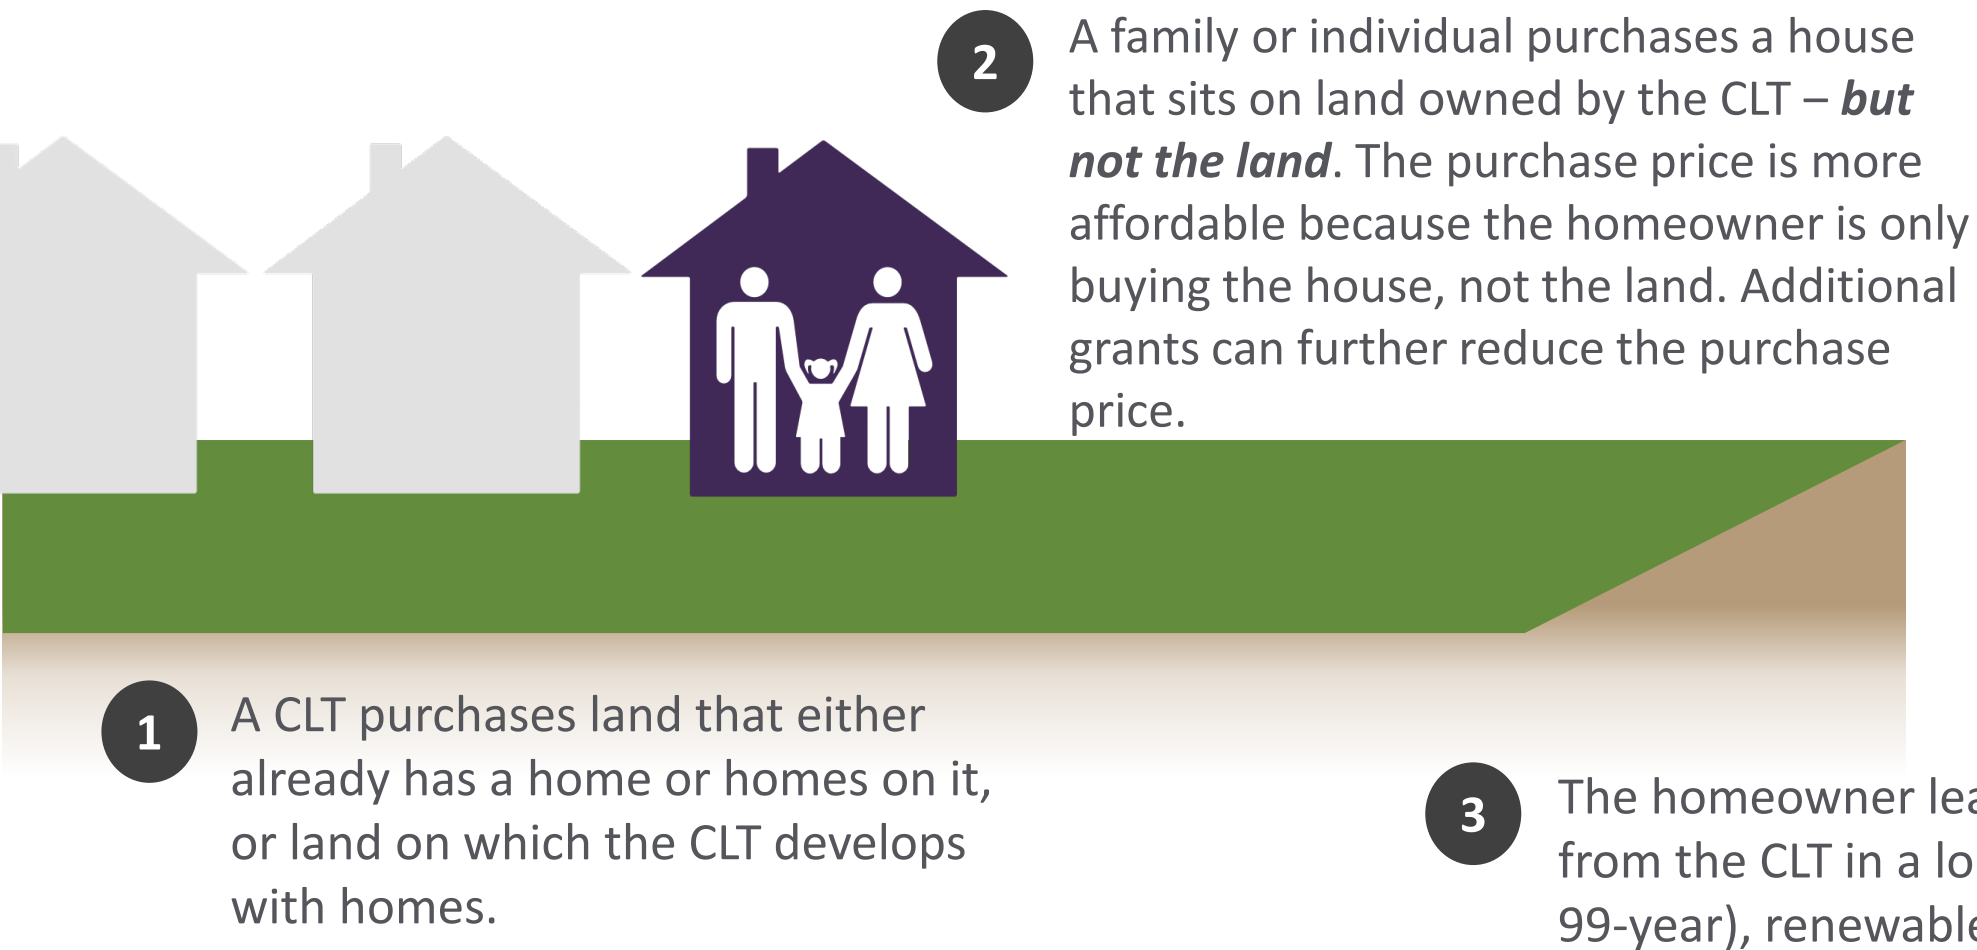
2

A family or individual purchases a house that sits on land owned by the CLT – ***but not the land***. The purchase price is more affordable because the homeowner is only buying the house, not the land. Additional grants can further reduce the purchase price.

1

A CLT purchases land that either already has a home or homes on it, or land on which the CLT develops with homes.

3

The homeowner lea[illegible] from the CLT in a lo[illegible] 99-year), renewabl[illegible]